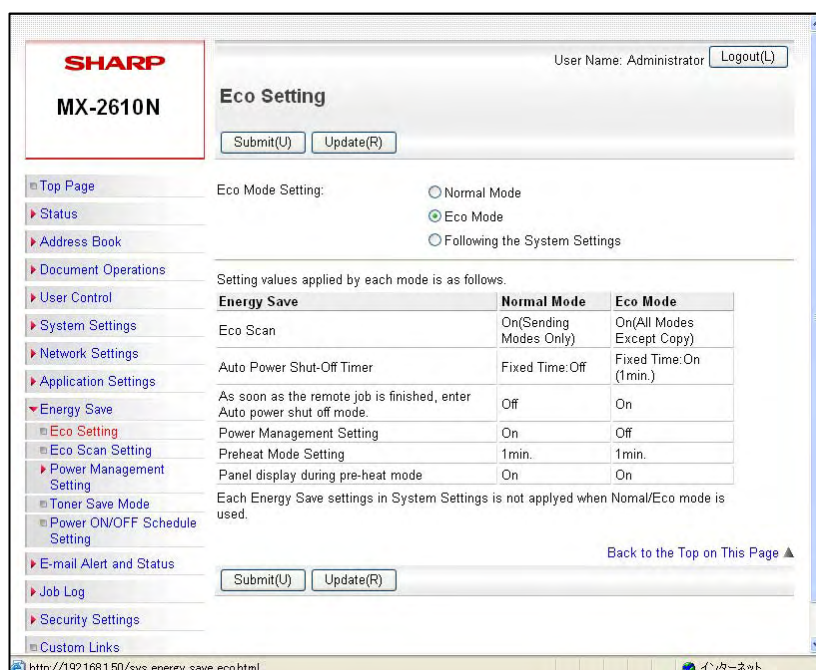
SHARP
MX-2610N

User Name: Administrator Logout(L)

Eco Setting

Submit(U) Update(R)

Top Page
Status
Address Book
Document Operations
User Control
System Settings
Network Settings
Application Settings
Energy Save
Eco Setting
Eco Scan Setting
Power Management Setting
Toner Save Mode
Power ON/OFF Schedule Setting
E-mail Alert and Status
Job Log
Security Settings
Custom Links

Eco Mode Setting:
Normal Mode
Eco Mode
Following the System Settings

Setting values applied by each mode is as follows.

| Energy Save | Normal Mode | Eco Mode |
|---|---|---|
| Eco Scan | On(Sending Modes Only) | On(All Modes Except Copy) |
| Auto Power Shut-Off Timer | Fixed Time:Off | Fixed Time:On (1min.) |
| As soon as the remote job is finished, enter Auto power shut off mode. | Off | On |
| Power Management Setting | On | Off |
| Preheat Mode Setting | 1min. | 1min. |
| Panel display during pre-heat mode | On | On |

Each Energy Save settings in System Settings is not applyed when Nomal/Eco mode is used.

Back to the Top on This Page ▲

Submit(U) Update(R)

http://192.168.1.50/sys_energy_save_eco.html
インターネット